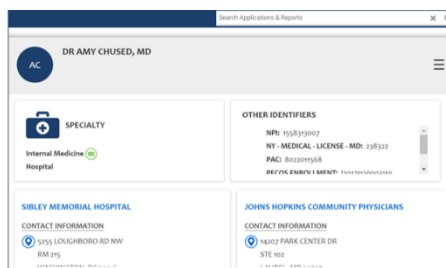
Search Applications & Reports

AC

DR AMY CHUSED, MD

SPECIALTY

Internal Medicine

Hospital

OTHER IDENTIFIERS

NPI: 1558313007

NY - MEDICAL - LICENSE - MD: 238322

PAC: 8022011568

PECOS ENROLLMENT: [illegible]

SIBLEY MEMORIAL HOSPITAL

CONTACT INFORMATION

5255 LOUGHBORO RD NW

RM 215

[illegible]

JOHNS HOPKINS COMMUNITY PHYSICIANS

CONTACT INFORMATION

14207 PARK CENTER DR

STE 102

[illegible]